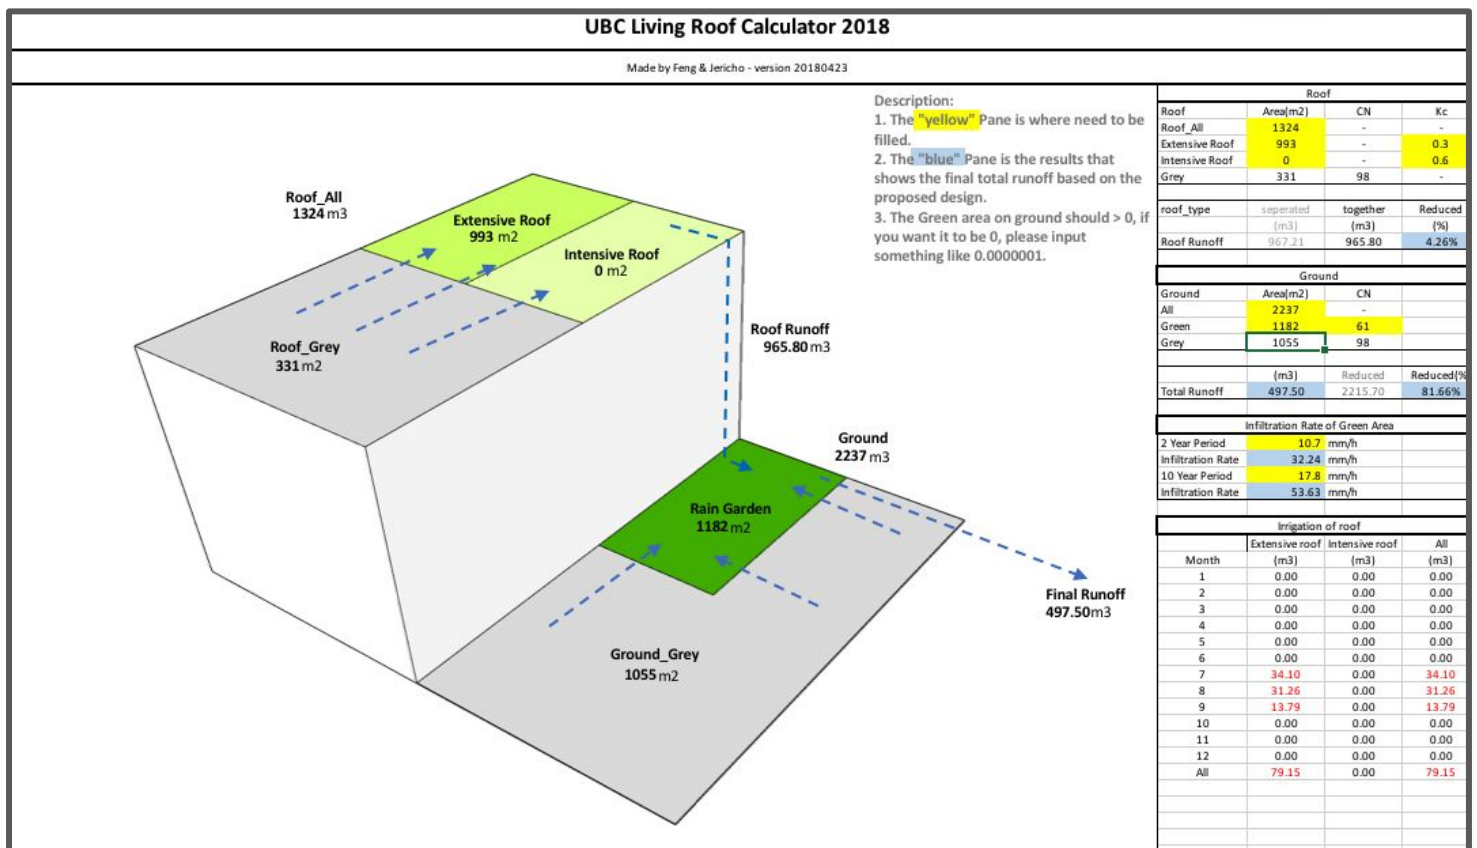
UBC Living Roof Calculator 2018

Made by Feng & Jericho - version 20180423

Roof_All
1324 m3

Extensive Roof
993 m2

Intensive Roof
0 m2

Roof_Grey
331 m2

Roof Runoff
965.80 m3

Ground
2237 m3

Rain Garden
1182 m2

Ground_Grey
1055 m2

Final Runoff
497.50m3

Description:
1. The "yellow" Pane is where need to be filled.
2. The "blue" Pane is the results that shows the final total runoff based on the proposed design.
3. The Green area on ground should > 0, if you want it to be 0, please input something like 0.0000001.

Roof

| Roof | Area(m2) | CN | Kc |
|---|---|---|---|
| Roof_All | 1324 | - | - |
| Extensive Roof | 993 | - | 0.3 |
| Intensive Roof | 0 | - | 0.6 |
| Grey | 331 | 98 | - |

| roof_type | seperated | together | Reduced |
|---|---|---|---|
| | (m3) | (m3) | (%) |
| Roof Runoff | 967.21 | 965.80 | 4.26% |

Ground

| Ground | Area(m2) | CN |
|---|---|---|
| All | 2237 | - |
| Green | 1182 | 61 |
| Grey | 1055 | 98 |

| | (m3) | Reduced | Reduced(% |
|---|---|---|---|
| Total Runoff | 497.50 | 2215.70 | 81.66% |

Infiltration Rate of Green Area

| 2 Year Period | 10.7 | mm/h |
|---|---|---|
| Infiltration Rate | 32.24 | mm/h |
| 10 Year Period | 17.8 | mm/h |
| Infiltration Rate | 53.63 | mm/h |

Irrigation of roof

| | Extensive roof | Intensive roof | All |
|---|---|---|---|
| Month | (m3) | (m3) | (m3) |
| 1 | 0.00 | 0.00 | 0.00 |
| 2 | 0.00 | 0.00 | 0.00 |
| 3 | 0.00 | 0.00 | 0.00 |
| 4 | 0.00 | 0.00 | 0.00 |
| 5 | 0.00 | 0.00 | 0.00 |
| 6 | 0.00 | 0.00 | 0.00 |
| 7 | 34.10 | 0.00 | 34.10 |
| 8 | 31.26 | 0.00 | 31.26 |
| 9 | 13.79 | 0.00 | 13.79 |
| 10 | 0.00 | 0.00 | 0.00 |
| 11 | 0.00 | 0.00 | 0.00 |
| 12 | 0.00 | 0.00 | 0.00 |
| All | 79.15 | 0.00 | 79.15 |